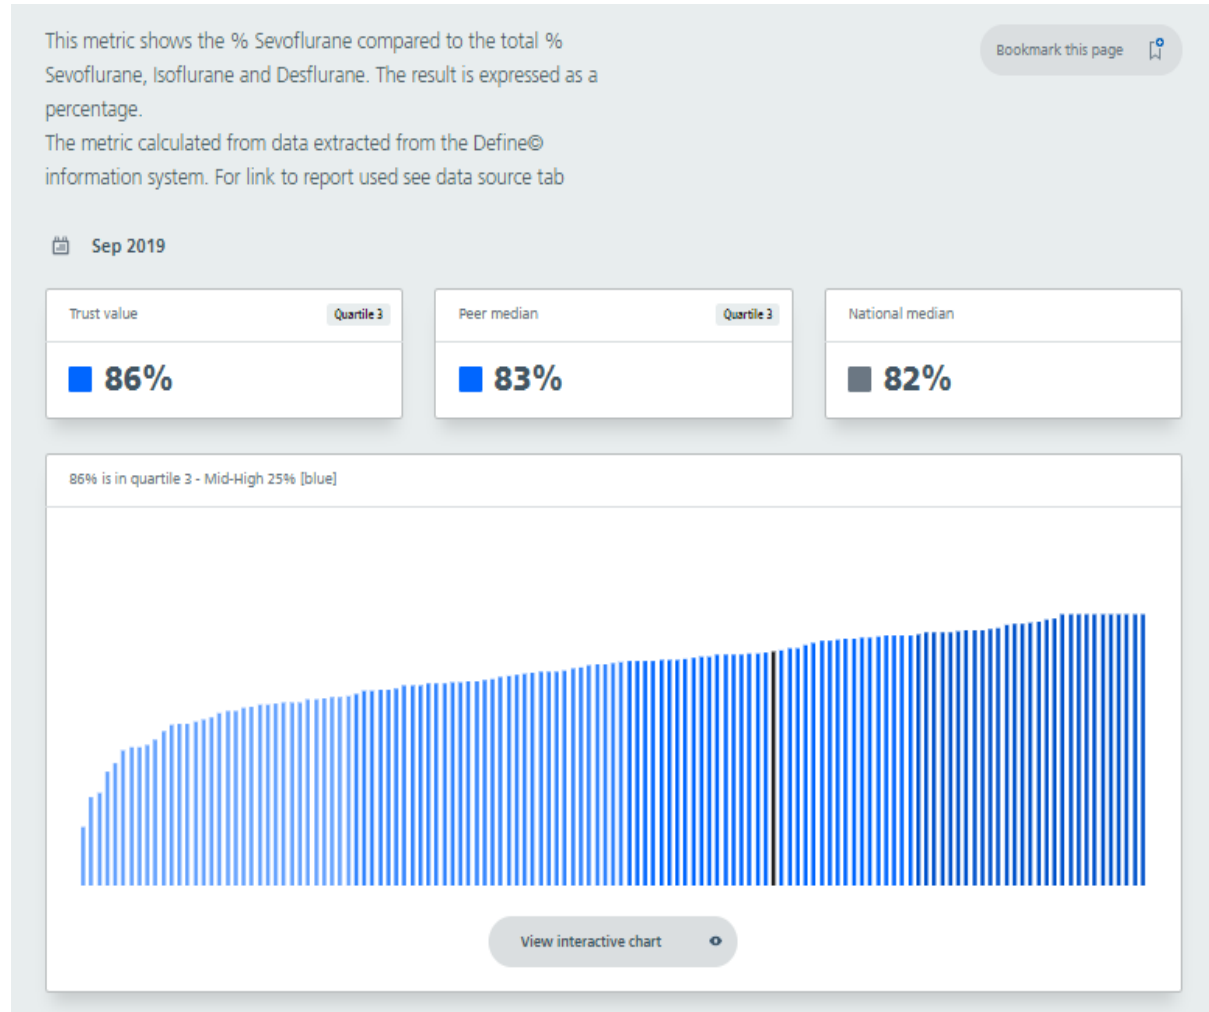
This metric shows the % Sevoflurane compared to the total % Sevoflurane, Isoflurane and Desflurane. The result is expressed as a percentage.
The metric calculated from data extracted from the Define© information system. For link to report used see data source tab

Bookmark this page

Sep 2019

Trust value
Quartile 3
86%

Peer median
Quartile 3
83%

National median
82%

86% is in quartile 3 - Mid-High 25% [blue]

View interactive chart